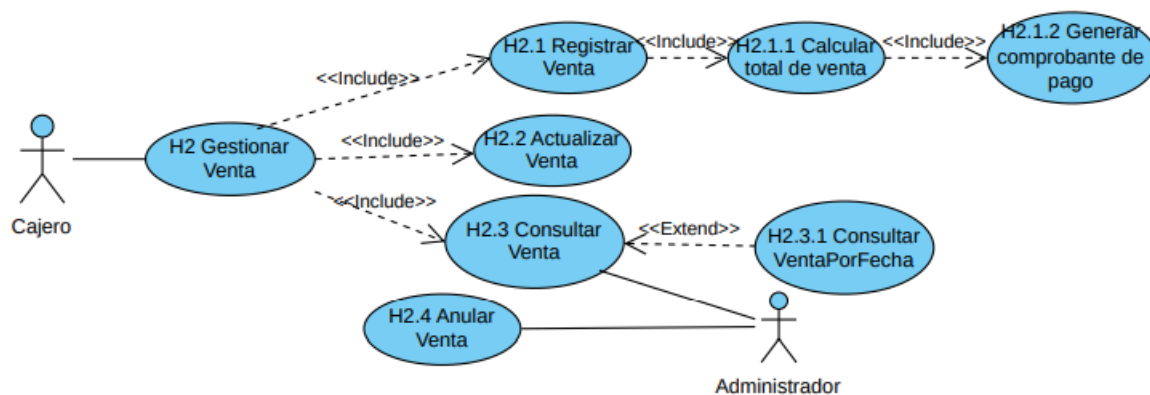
Cajero

H2 Gestionar Venta

<<Include>>

H2.1 Registrar Venta

<<Include>>

H2.1.1 Calcular total de venta

<<Include>>

H2.1.2 Generar comprobante de pago

<<Include>>

H2.2 Actualizar Venta

<<Include>>

H2.3 Consultar Venta

<<Extend>>

H2.3.1 Consultar VentaPorFecha

H2.4 Anular Venta

Administrador